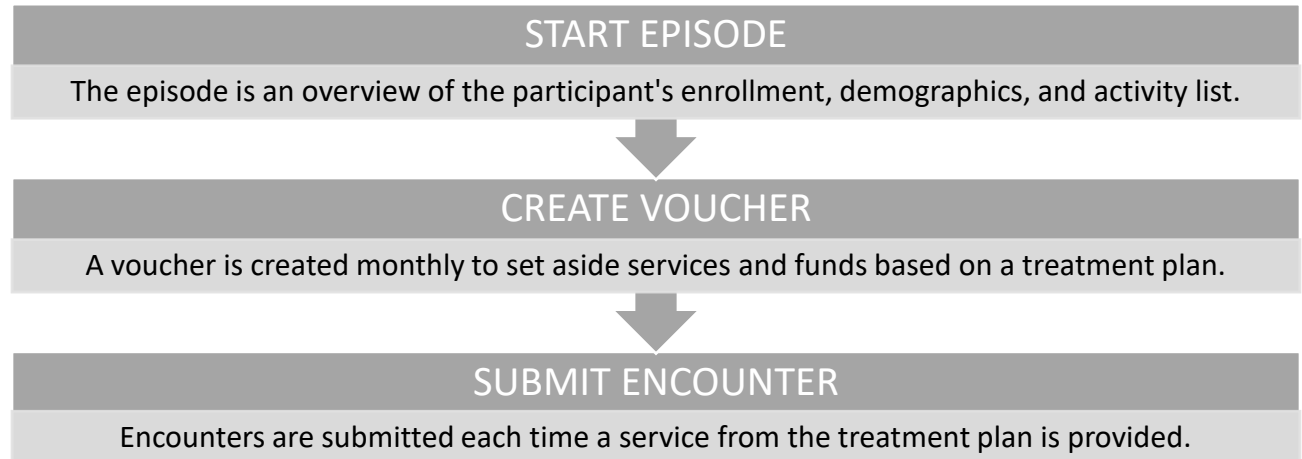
START EPISODE

The episode is an overview of the participant's enrollment, demographics, and activity list.

CREATE VOUCHER

A voucher is created monthly to set aside services and funds based on a treatment plan.

SUBMIT ENCOUNTER

Encounters are submitted each time a service from the treatment plan is provided.